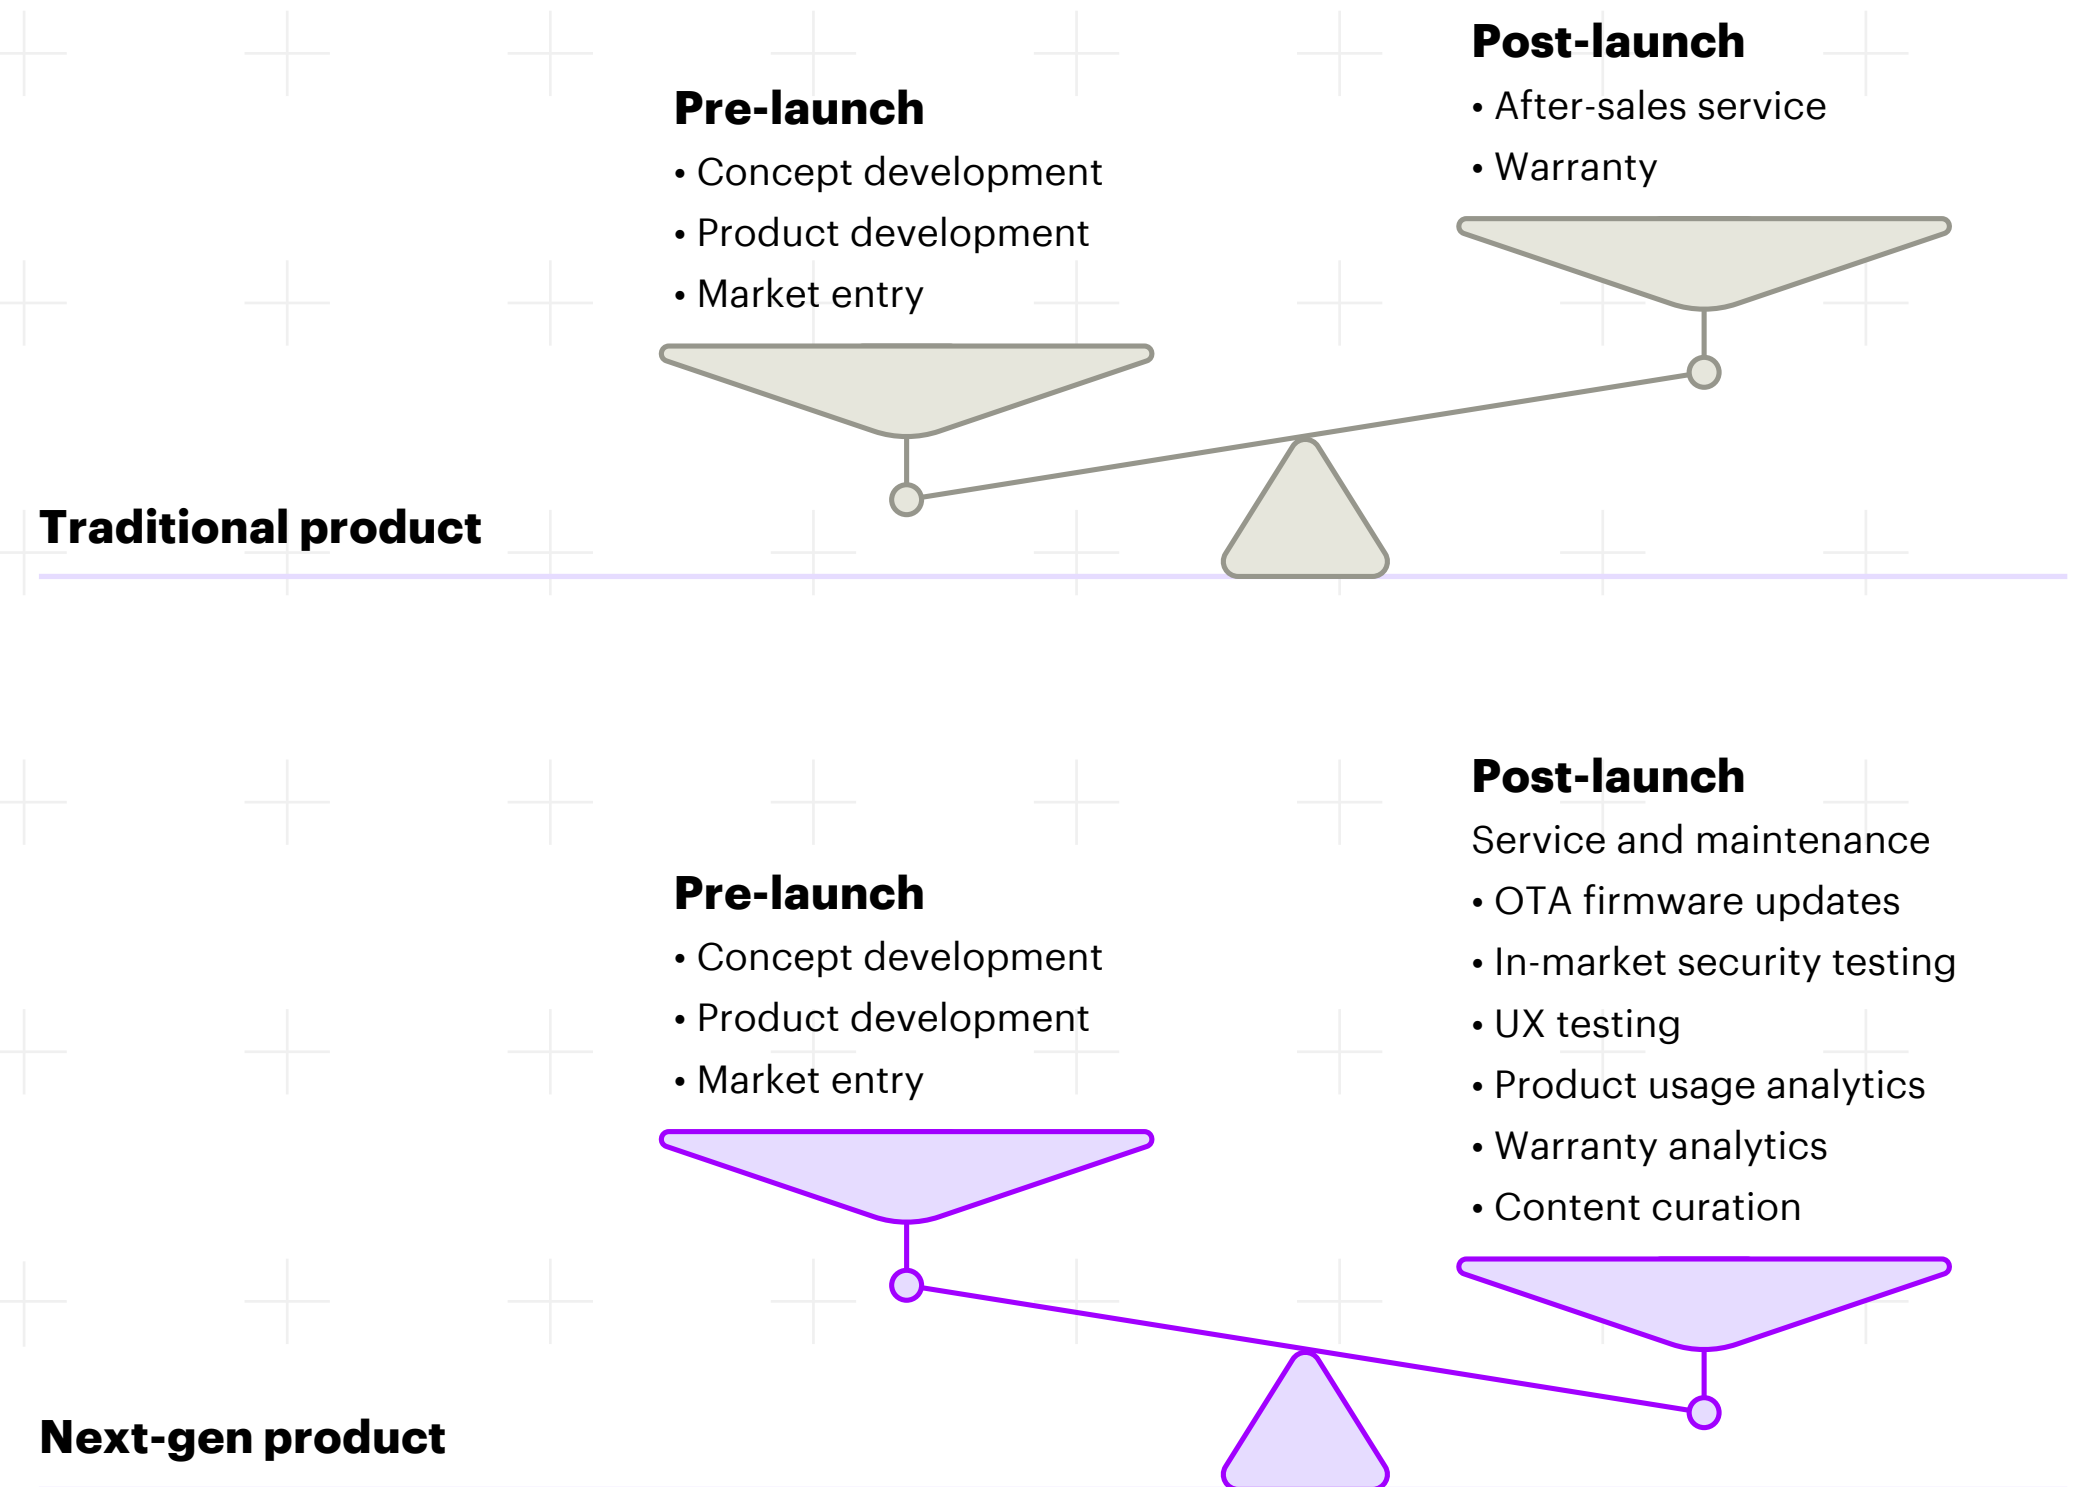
Post-launch
• After-sales service
• Warranty

Pre-launch
• Concept development
• Product development
• Market entry

Traditional product

Post-launch
Service and maintenance
• OTA firmware updates
• In-market security testing
• UX testing
• Product usage analytics
• Warranty analytics
• Content curation

Pre-launch
• Concept development
• Product development
• Market entry

Next-gen product